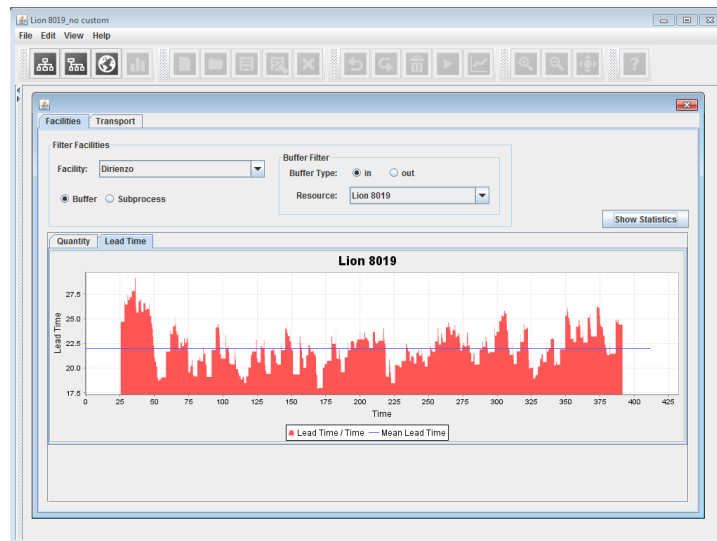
Lion 8019_no custom

File Edit View Help

Facilities Transport

Filter Facilities

Facility: Dirienzo

Buffer Subprocess

Buffer Filter

Buffer Type: in out

Resource: Lion 8019

Show Statistics

Quantity Lead Time

Lion 8019

27.5
25.0
22.5
20.0
17.5

Lead Time

0 25 50 75 100 125 150 175 200 225 250 275 300 325 350 375 400 425

Time

Lead Time / Time Mean Lead Time